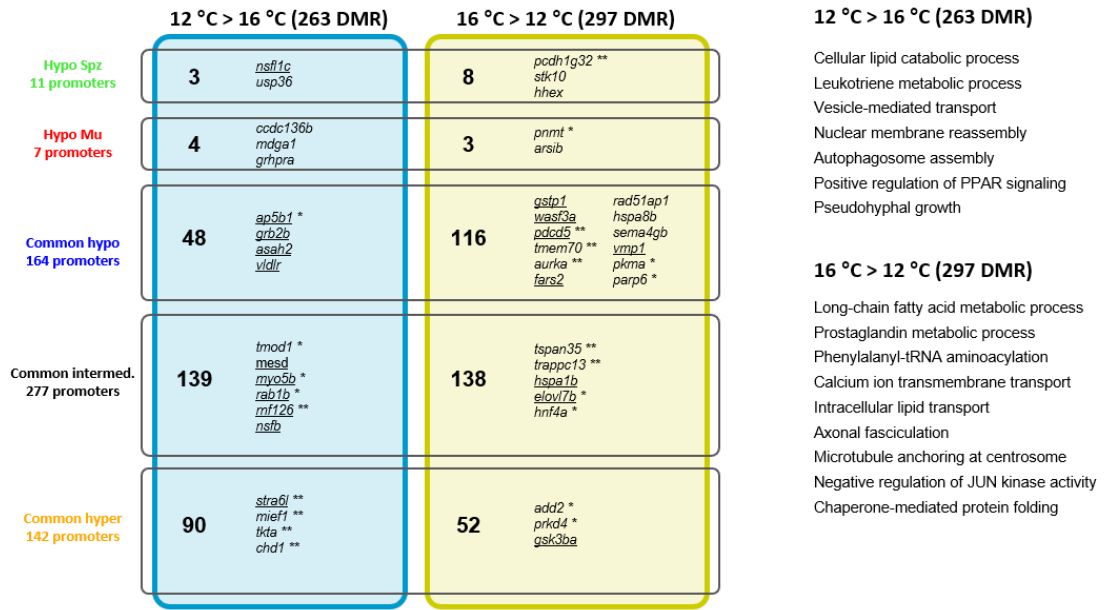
12 °C > 16 °C (263 DMR)

16 °C > 12 °C (297 DMR)

Hypo Spz
11 promoters

3
nsfl1c
usp36

8
pcdh1g32 **
stk10
hhex

Hypo Mu
7 promoters

4
ccdc136b
mdga1
grhpra

3
pnmt *
arsib

Common hypo
164 promoters

48
ap5b1 *
grb2b
asah2
vldlr

116
gstp1
wasf3a
pdcd5 **
tmem70 **
aurka **
fars2
rad51ap1
hspa8b
sema4gb
vmp1
pkma *
parp6 *

Common intermed.
277 promoters

139
tmod1 *
mesd
myo5b *
rab1b *
rnf126 **
nsfb

138
tspan35 **
trappc13 **
hspa1b
elovl7b *
hnf4a *

Common hyper
142 promoters

90
stra6l **
mief1 **
tkta **
chd1 **

52
add2 *
prkd4 *
gsk3ba

12 °C > 16 °C (263 DMR)

Cellular lipid catabolic process
Leukotriene metabolic process
Vesicle-mediated transport
Nuclear membrane reassembly
Autophagosome assembly
Positive regulation of PPAR signaling
Pseudohyphal growth

16 °C > 12 °C (297 DMR)

Long-chain fatty acid metabolic process
Prostaglandin metabolic process
Phenylalanyl-tRNA aminoacylation
Calcium ion transmembrane transport
Intracellular lipid transport
Axonal fasciculation
Microtubule anchoring at centrosome
Negative regulation of JUN kinase activity
Chaperone-mediated protein folding